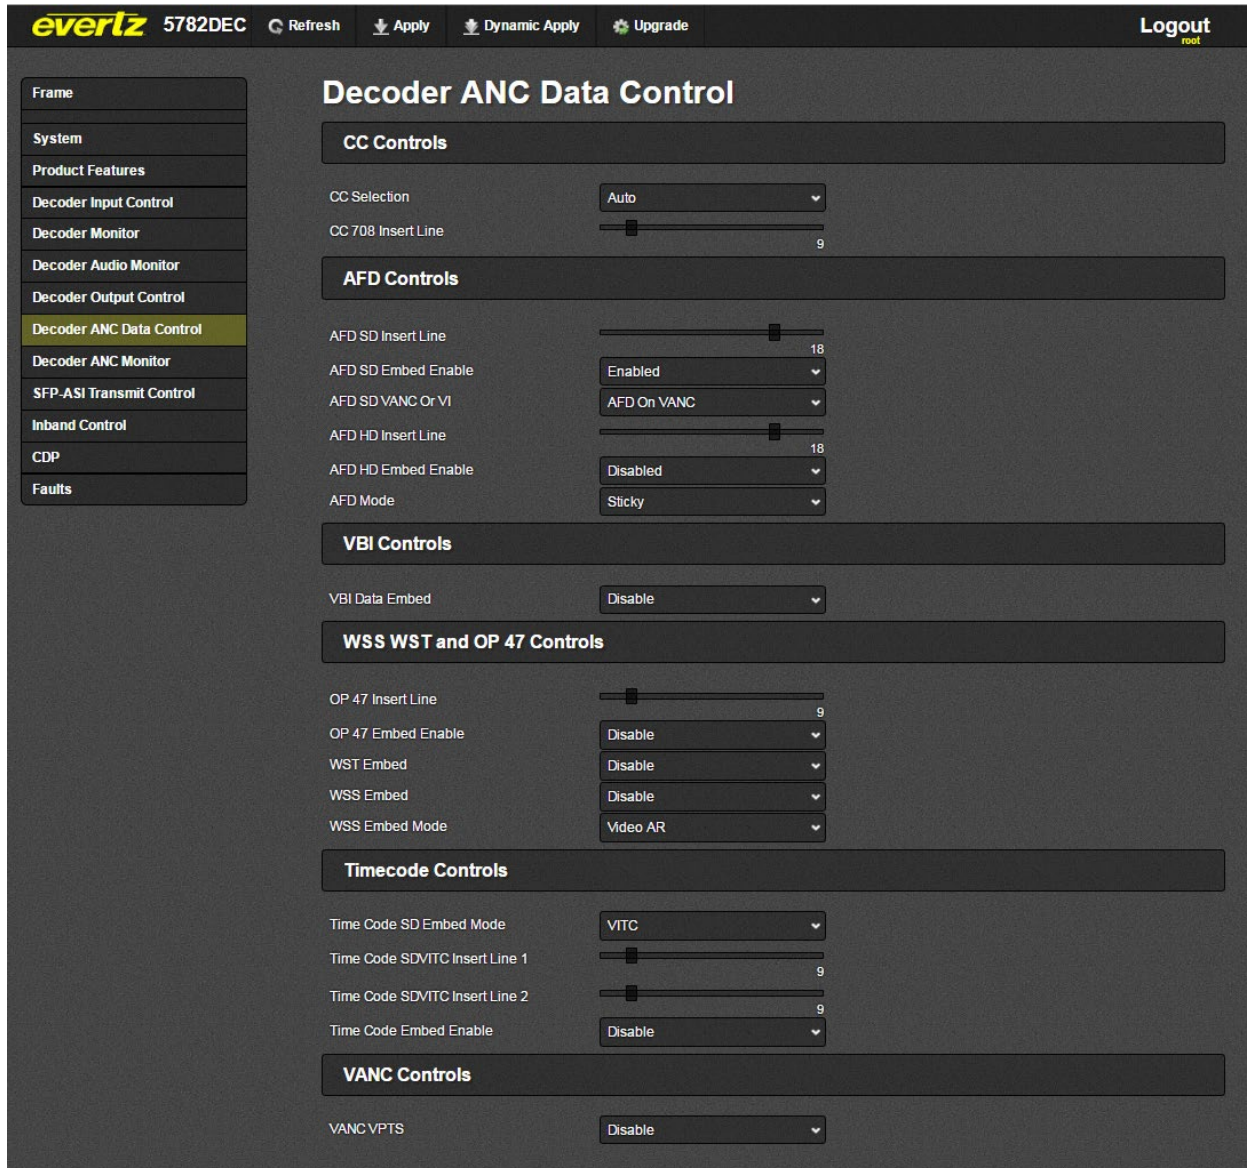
evertz 5782DEC Refresh Apply Dynamic Apply Upgrade Logout root

Frame
System
Product Features
Decoder Input Control
Decoder Monitor
Decoder Audio Monitor
Decoder Output Control
Decoder ANC Data Control
Decoder ANC Monitor
SFP-ASI Transmit Control
Inband Control
CDP
Faults

Decoder ANC Data Control

CC Controls

CC Selection Auto
CC 708 Insert Line 9

AFD Controls

AFD SD Insert Line 18
AFD SD Embed Enable Enabled
AFD SD VANC Or VI AFD On VANC
AFD HD Insert Line 18
AFD HD Embed Enable Disabled
AFD Mode Sticky

VBI Controls

VBI Data Embed Disable

WSS WST and OP 47 Controls

OP 47 Insert Line 9
OP 47 Embed Enable Disable
WST Embed Disable
WSS Embed Disable
WSS Embed Mode Video AR

Timecode Controls

Time Code SD Embed Mode VITC
Time Code SDVITC Insert Line 1 9
Time Code SDVITC Insert Line 2 9
Time Code Embed Enable Disable

VANC Controls

VANC VPTS Disable